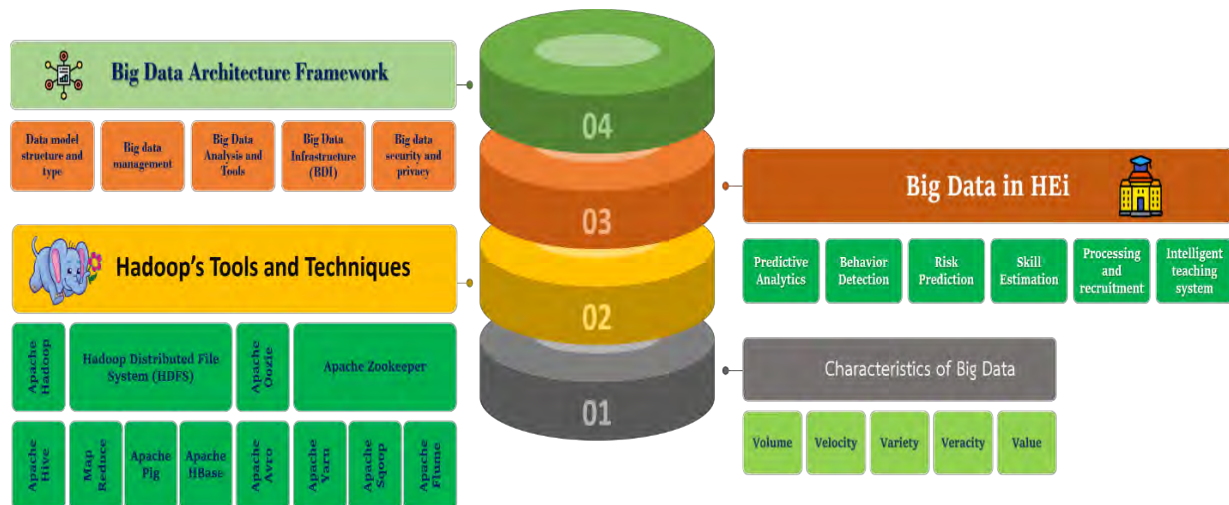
Big Data Architecture Framework

Data model structure and type

Big data management

Big Data Analysis and Tools

Big Data Infrastructure (BDI)

Big data security and privacy

Hadoop's Tools and Techniques

Apache Hadoop

Hadoop Distributed File System (HDFS)

Apache Oozie

Apache Zookeeper

Apache Hive

Map Reduce

Apache Pig

Apache HBase

Apache Avro

Apache Yarn

Apache Sqoop

Apache Flume

04

03

02

01

Big Data in HEi

Predictive Analytics

Behavior Detection

Risk Prediction

Skill Estimation

Processing and recruitment

Intelligent teaching system

Characteristics of Big Data

Volume

Velocity

Variety

Veracity

Value